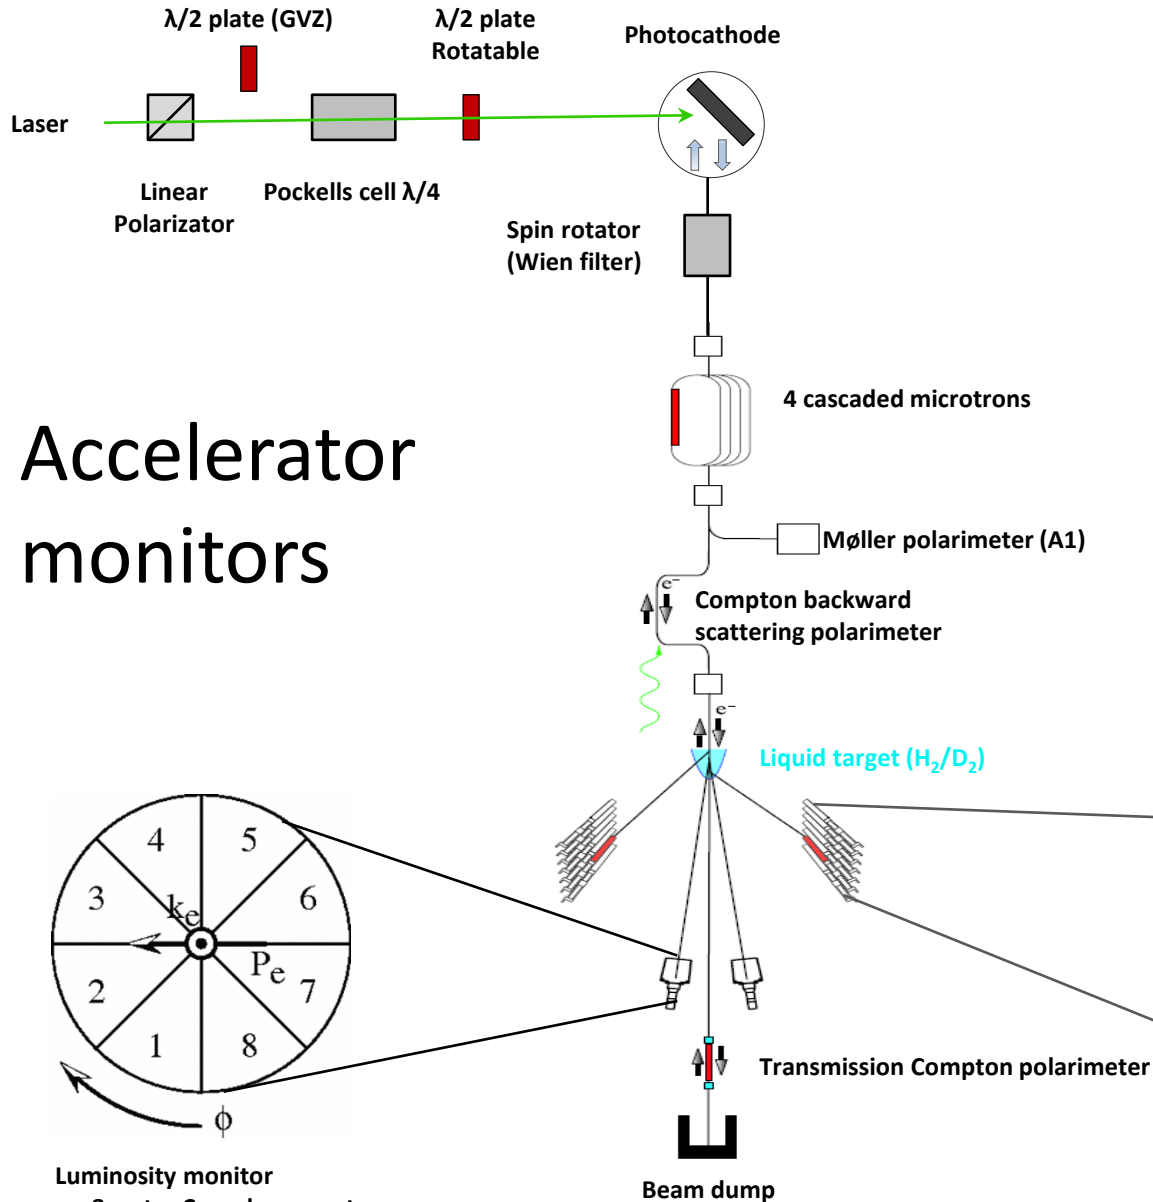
λ/2 plate (GVZ)

λ/2 plate Rotatable

Photocathode

Laser

Linear Polarizator

Pockells cell λ/4

Spin rotator (Wien filter)

4 cascaded microtrons

Accelerator monitors

Møller polarimeter (A1)

$e^-$

Compton backward scattering polarimeter

$e^-$

Liquid target ($H_2$/$D_2$)

4

5

3

6

$k_e$

$P_e$

2

7

1

8

$\phi$

Transmission Compton polarimeter

Luminosity monitor

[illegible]

Beam dump